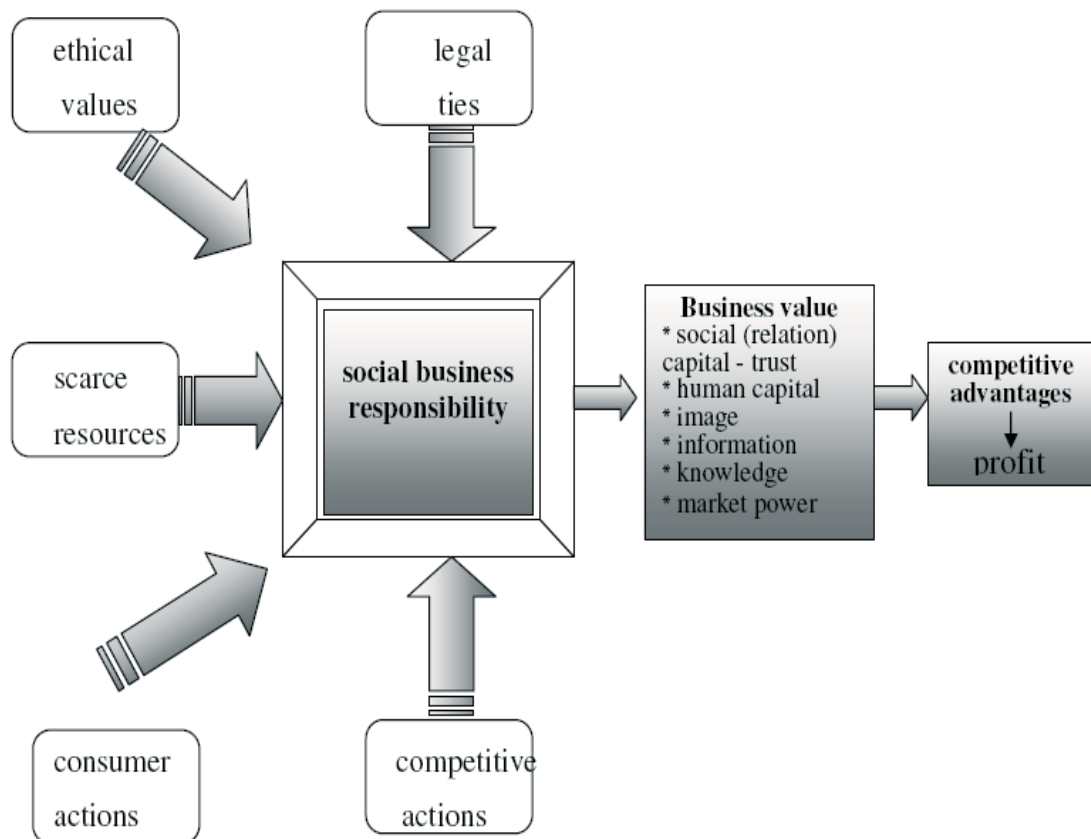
ethical values

legal ties

scarce resources

social business responsibility

Business value
* social (relation) capital - trust
* human capital
* image
* information
* knowledge
* market power

competitive advantages
profit

consumer actions

competitive actions